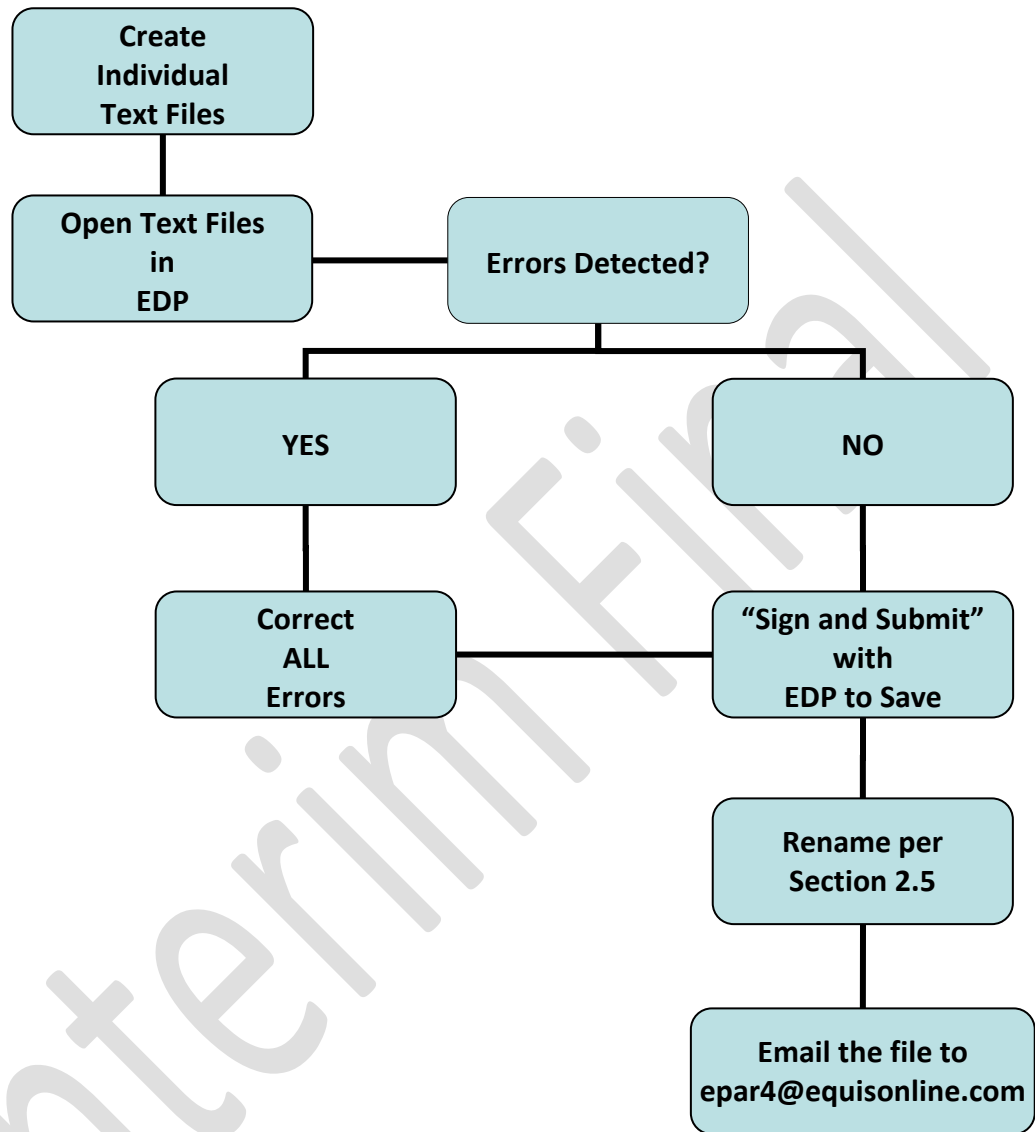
Create Individual Text Files

Open Text Files in EDP

Errors Detected?

YES

NO

Correct ALL Errors

"Sign and Submit" with EDP to Save

Rename per Section 2.5

Email the file to epar4@equisonline.com

Interim Final